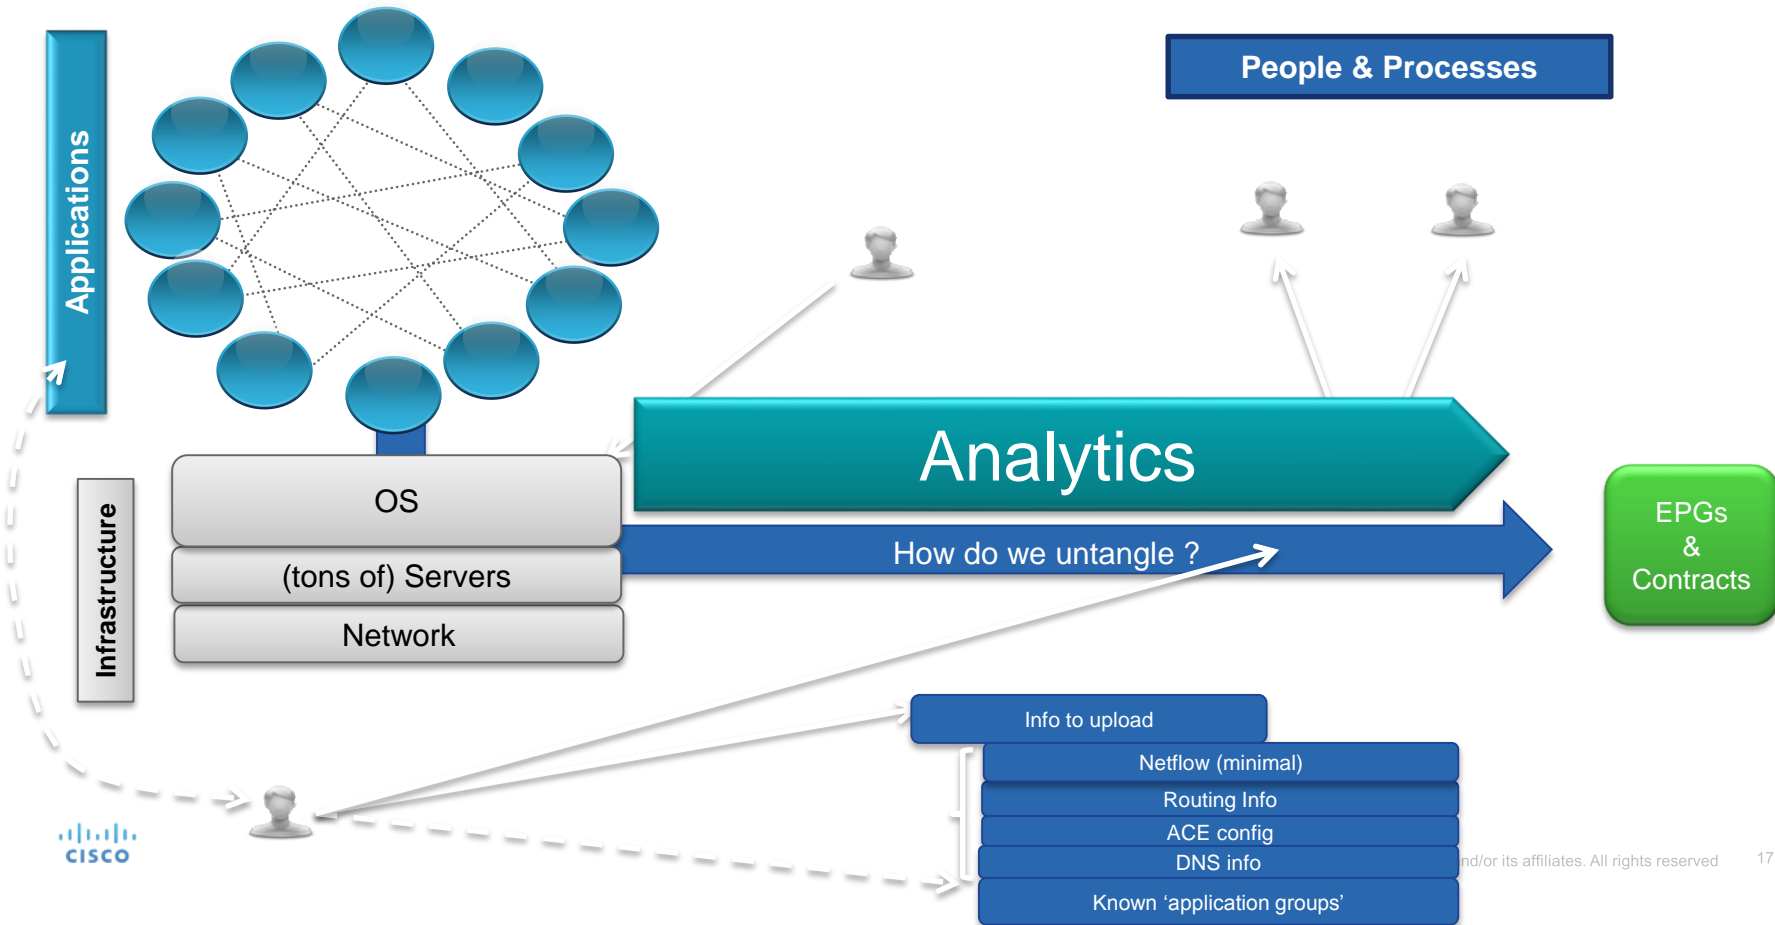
Applications

People & Processes

Infrastructure

OS

(tons of) Servers

Network

Analytics

How do we untangle ?

EPGs
&
Contracts

Info to upload

Netflow (minimal)

Routing Info

ACE config

DNS info

Known ‘application groups’

cisco

nd/or its affiliates. All rights reserved

17